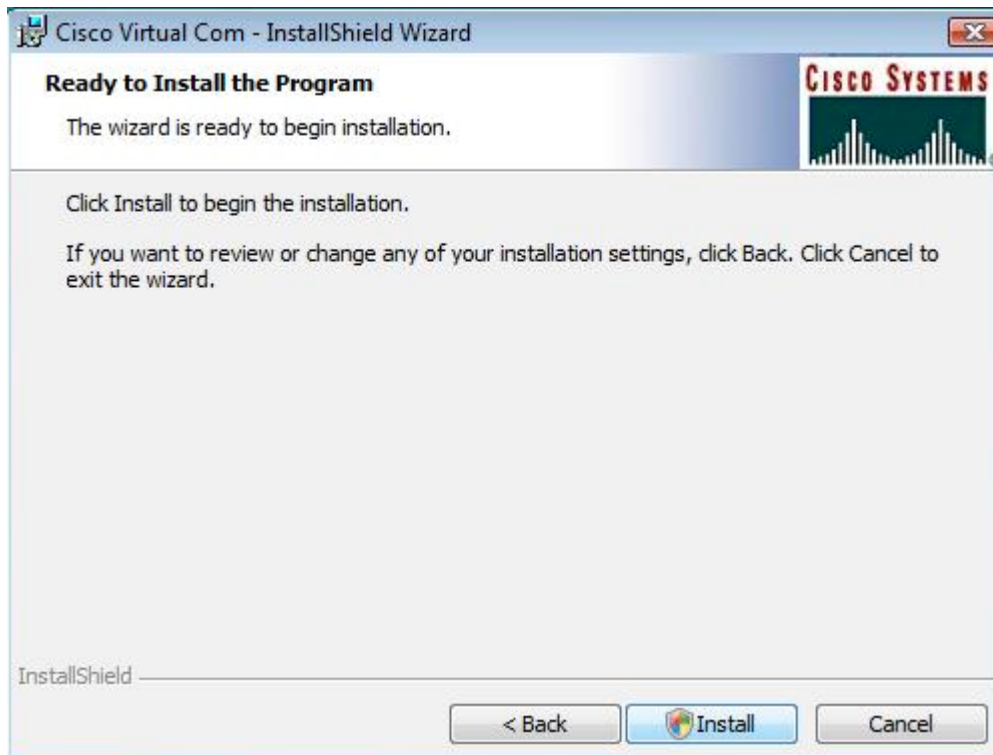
Cisco Virtual Com - InstallShield Wizard

Ready to Install the Program

The wizard is ready to begin installation.

CISCO SYSTEMS

Click Install to begin the installation.

If you want to review or change any of your installation settings, click Back. Click Cancel to exit the wizard.

InstallShield

< Back

Install

Cancel